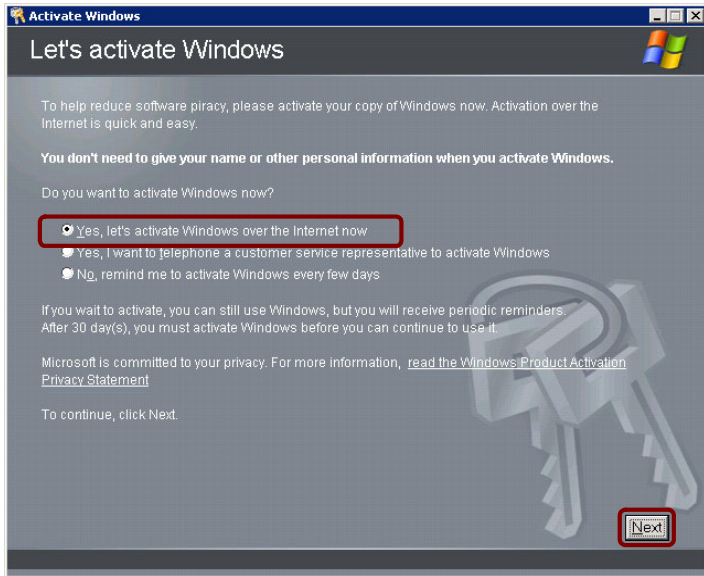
Activate Windows

Let's activate Windows

To help reduce software piracy, please activate your copy of Windows now. Activation over the Internet is quick and easy.

You don't need to give your name or other personal information when you activate Windows.

Do you want to activate Windows now?

Yes, let's activate Windows over the Internet now

Yes, I want to telephone a customer service representative to activate Windows

No, remind me to activate Windows every few days

If you wait to activate, you can still use Windows, but you will receive periodic reminders. After 30 day(s), you must activate Windows before you can continue to use it.

Microsoft is committed to your privacy. For more information, read the Windows Product Activation Privacy Statement

To continue, click Next.

Next